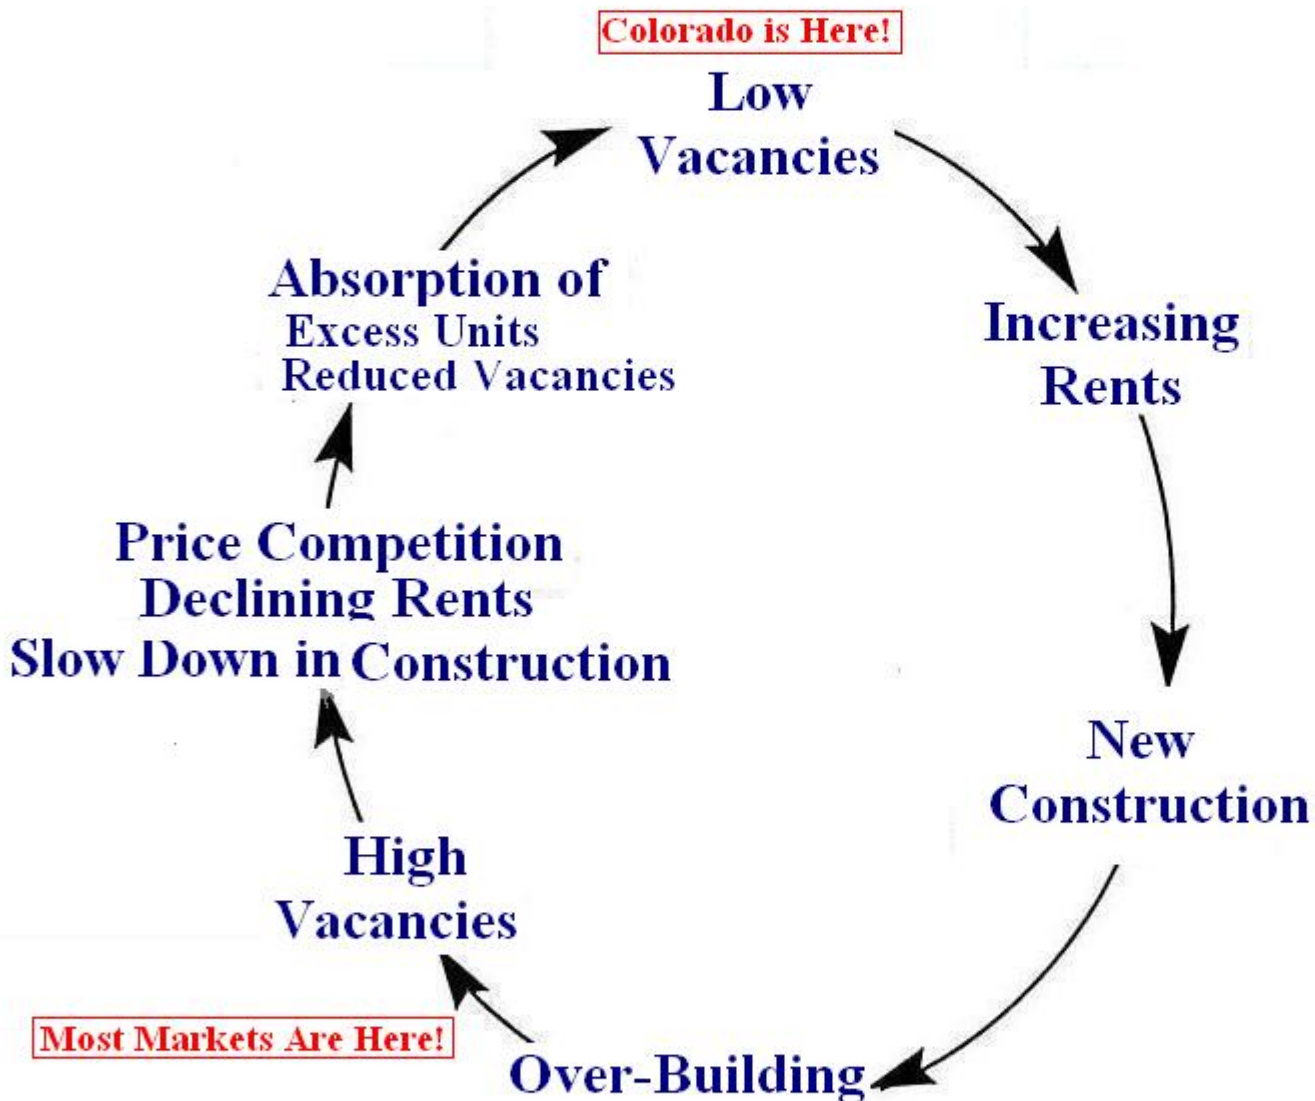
Colorado is Here!

Low Vacancies

Increasing Rents

New Construction

Over-Building

Most Markets Are Here!

High Vacancies

Price Competition
Declining Rents
Slow Down in Construction

Absorption of
Excess Units
Reduced Vacancies